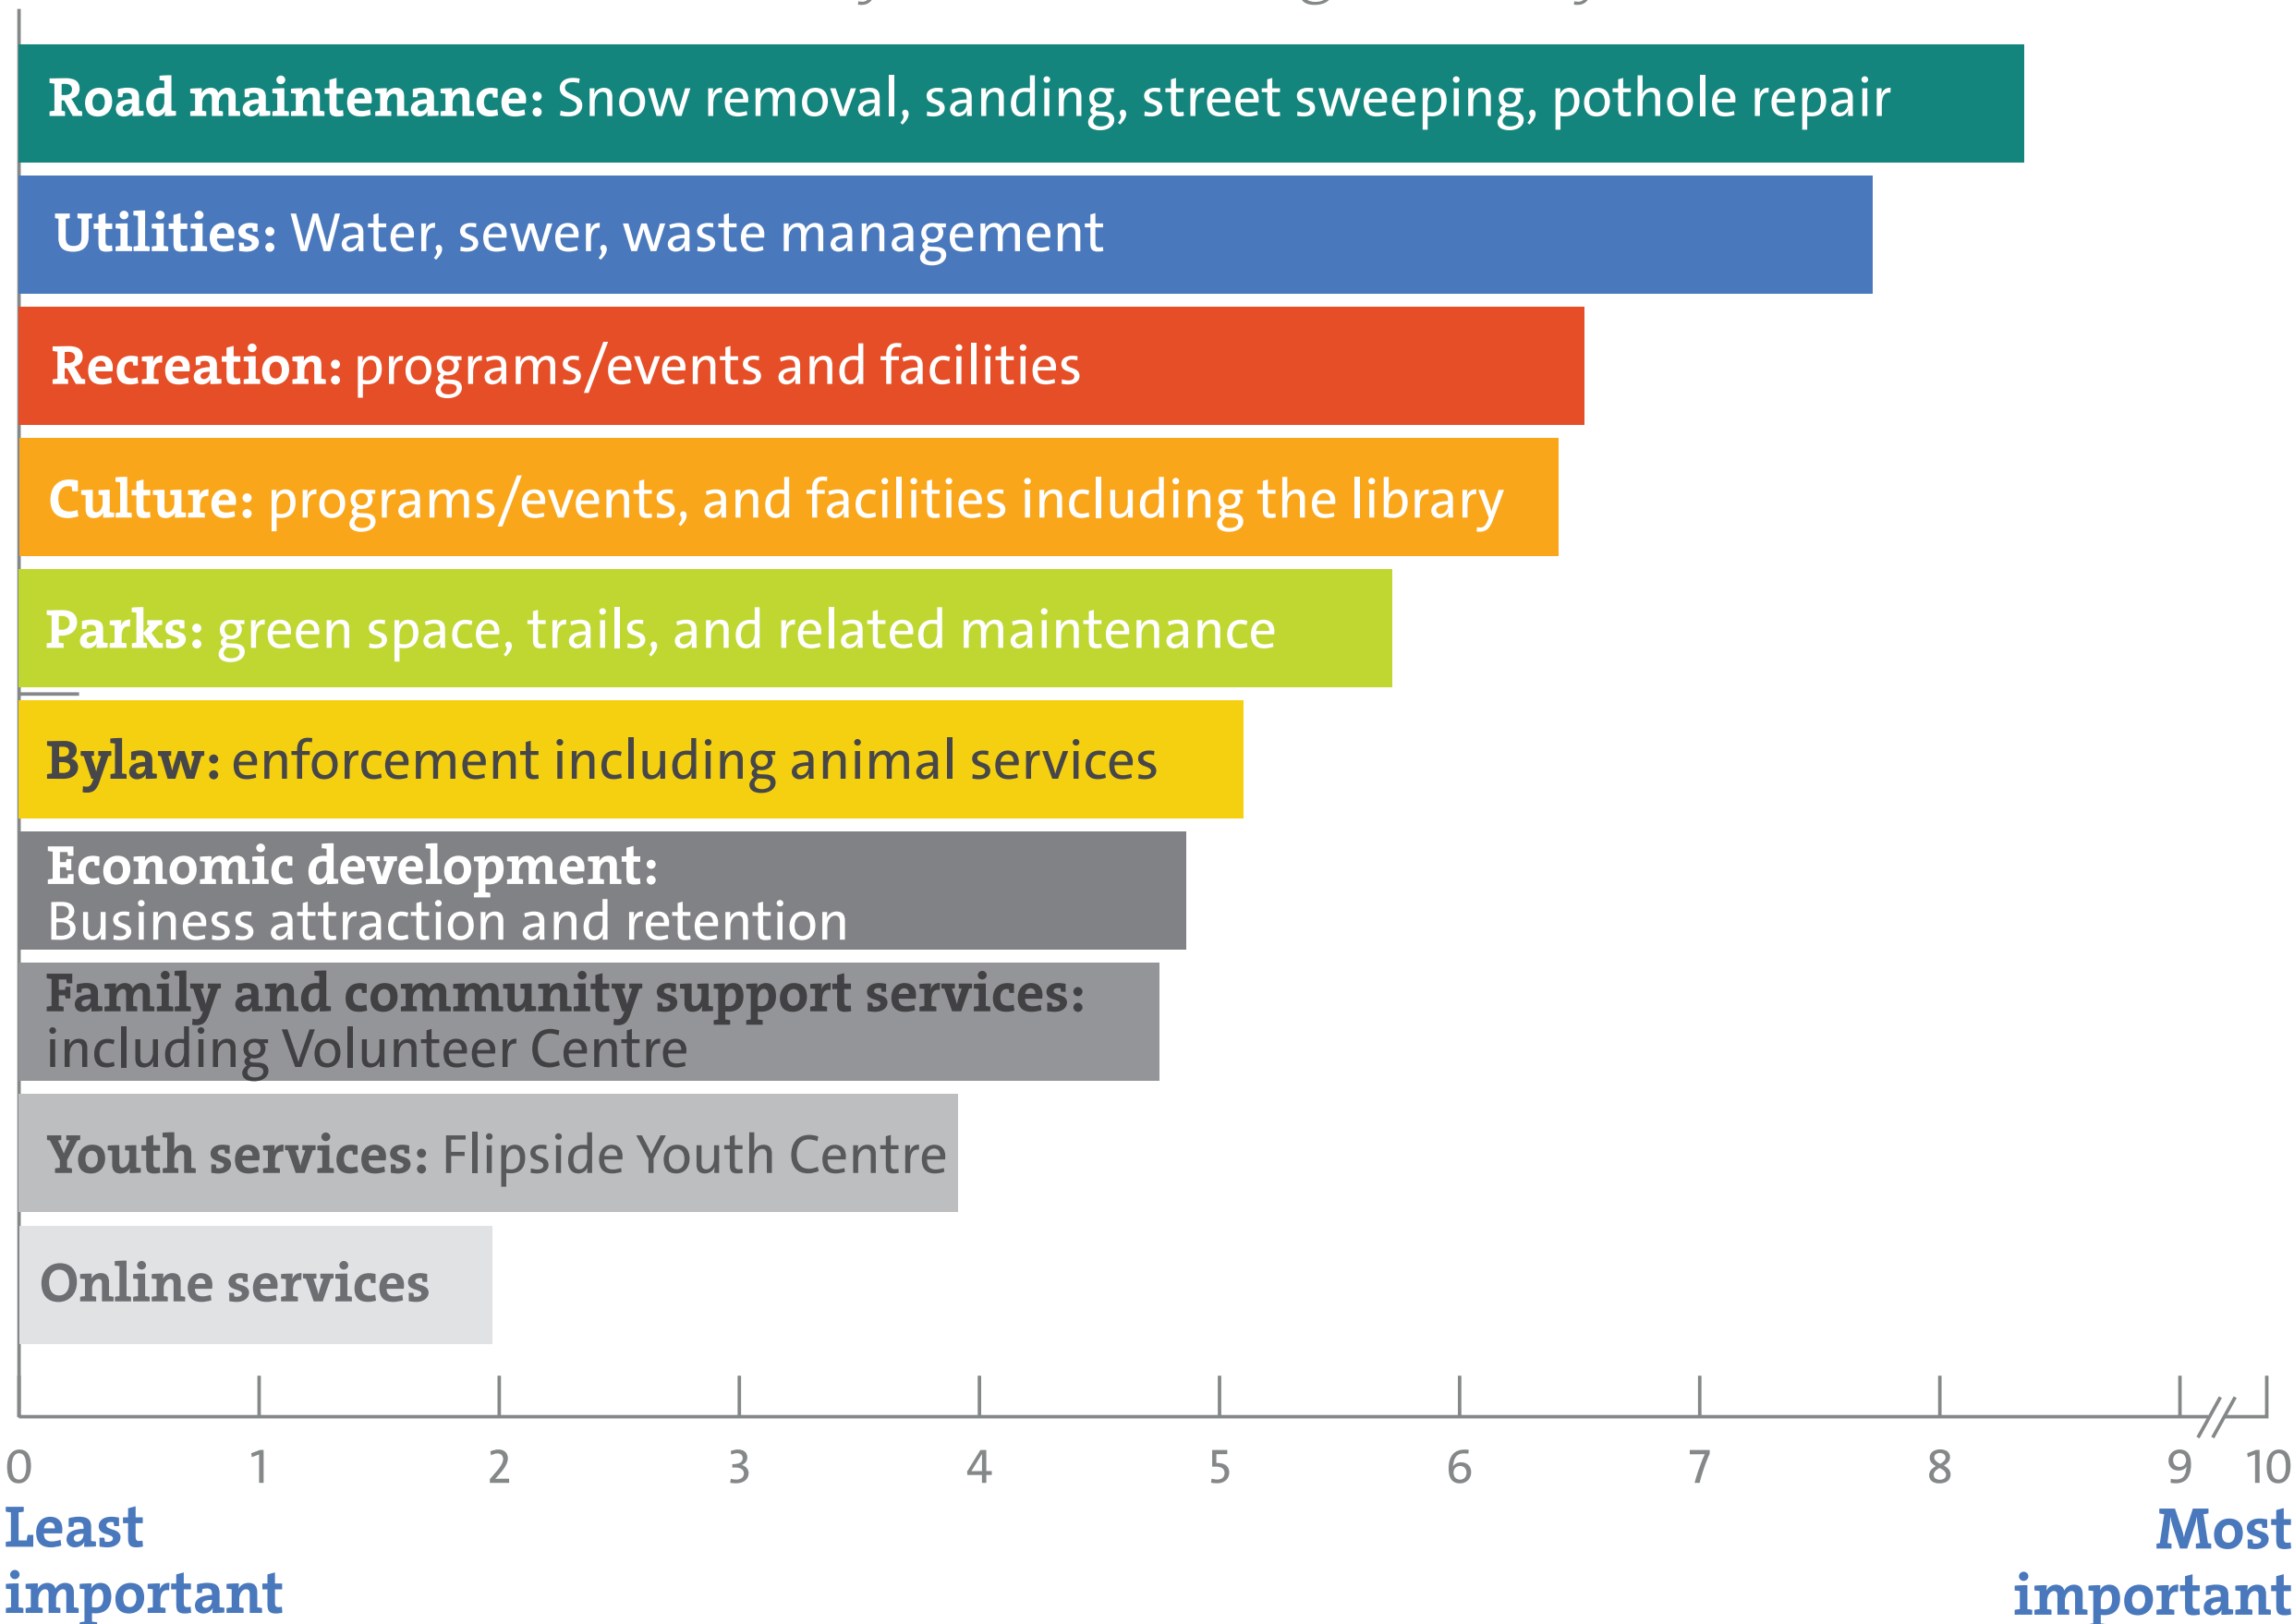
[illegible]

Road maintenance: Snow removal, sanding, street sweeping, pothole repair

Utilities: Water, sewer, waste management

Recreation: programs/events and facilities

Culture: programs/events, and facilities including the library

Parks: green space, trails, and related maintenance

Bylaw: enforcement including animal services

Economic development: Business attraction and retention

Family and community support services: including Volunteer Centre

Youth services: Flipside Youth Centre

Online services

0 1 2 3 4 5 6 7 8 9 10

Least important

Most important